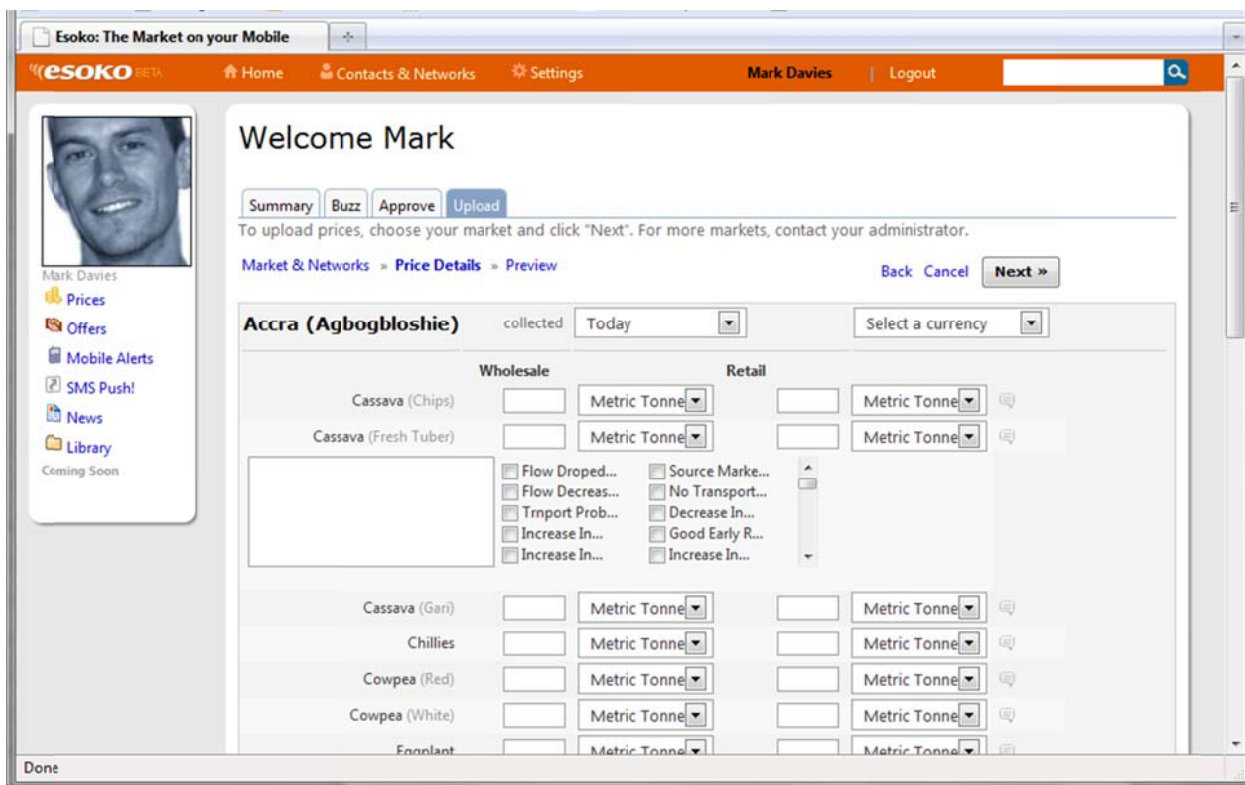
Esoko: The Market on your Mobile

esoko BETA Home Contacts & Networks Settings Mark Davies | Logout

Mark Davies
Prices
Offers
Mobile Alerts
SMS Push!
News
Library
Coming Soon

Welcome Mark

Summary Buzz Approve Upload

To upload prices, choose your market and click "Next". For more markets, contact your administrator.

Market & Networks » Price Details » Preview

Back Cancel Next »

Accra (Agbogbloshie) collected Today Select a currency

| | Wholesale | | Retail | |
|---|---|---|---|---|
| Cassava (Chips) | | Metric Tonne | | Metric Tonne |
| Cassava (Fresh Tuber) | | Metric Tonne | | Metric Tonne |

Flow Droped...
Flow Decreas...
Trnport Prob...
Increase In...
Increase In...
Source Marke...
No Transport...
Decrease In...
Good Early R...
Increase In...

| | Wholesale | | Retail | |
|---|---|---|---|---|
| Cassava (Gari) | | Metric Tonne | | Metric Tonne |
| Chillies | | Metric Tonne | | Metric Tonne |
| Cowpea (Red) | | Metric Tonne | | Metric Tonne |
| Cowpea (White) | | Metric Tonne | | Metric Tonne |
| Eggplant | | Metric Tonne | | Metric Tonne |

Done